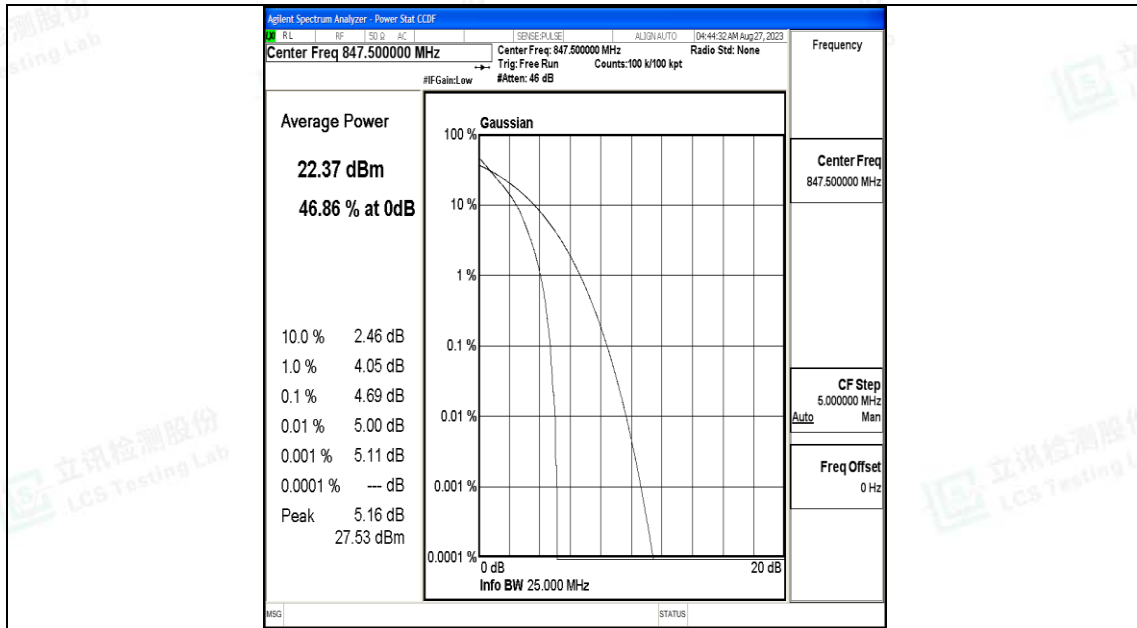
Agilent Spectrum Analyzer - Power Stat CCDF

RL RF 50 Ω AC SENSE:PULSE ALIGN AUTO 04:44:32 AM Aug 27, 2023

Center Freq 847.500000 MHz

Center Freq: 847.500000 MHz Radio Std: None

Trig: Free Run Counts:100 k/100 kpt

#IFGain:Low #Atten: 46 dB

Frequency

Average Power

22.37 dBm

46.86 % at 0dB

| | |
|---|---|
| 10.0 % | 2.46 dB |
| 1.0 % | 4.05 dB |
| 0.1 % | 4.69 dB |
| 0.01 % | 5.00 dB |
| 0.001 % | 5.11 dB |
| 0.0001 % | --- dB |
| Peak | 5.16 dB |
| | 27.53 dBm |

Gaussian

100 %

10 %

1 %

0.1 %

0.01 %

0.001 %

0.0001 %

0 dB

20 dB

Info BW 25.000 MHz

Center Freq
847.500000 MHz

CF Step
5.000000 MHz
Auto Man

Freq Offset
0 Hz

MSG

STATUS

立讯检测股份 LCS Testing Lab

立讯检测股份 LCS Testing Lab

立讯检测股份 LCS Testing Lab